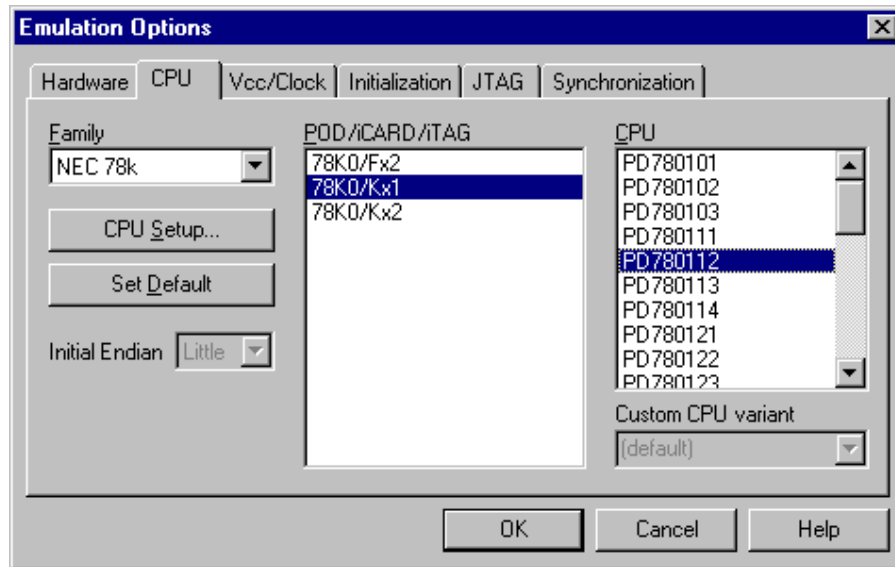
Emulation Options

Hardware | CPU | Vcc/Clock | Initialization | JTAG | Synchronization

Family
NEC 78k

CPU Setup...

Set Default

Initial Endian Little

POD/iCARD/iTAG
78K0/Fx2
78K0/Kx1
78K0/Kx2

CPU
PD780101
PD780102
PD780103
PD780111
PD780112
PD780113
PD780114
PD780121
PD780122
PD780123

Custom CPU variant
(default)

OK
Cancel
Help